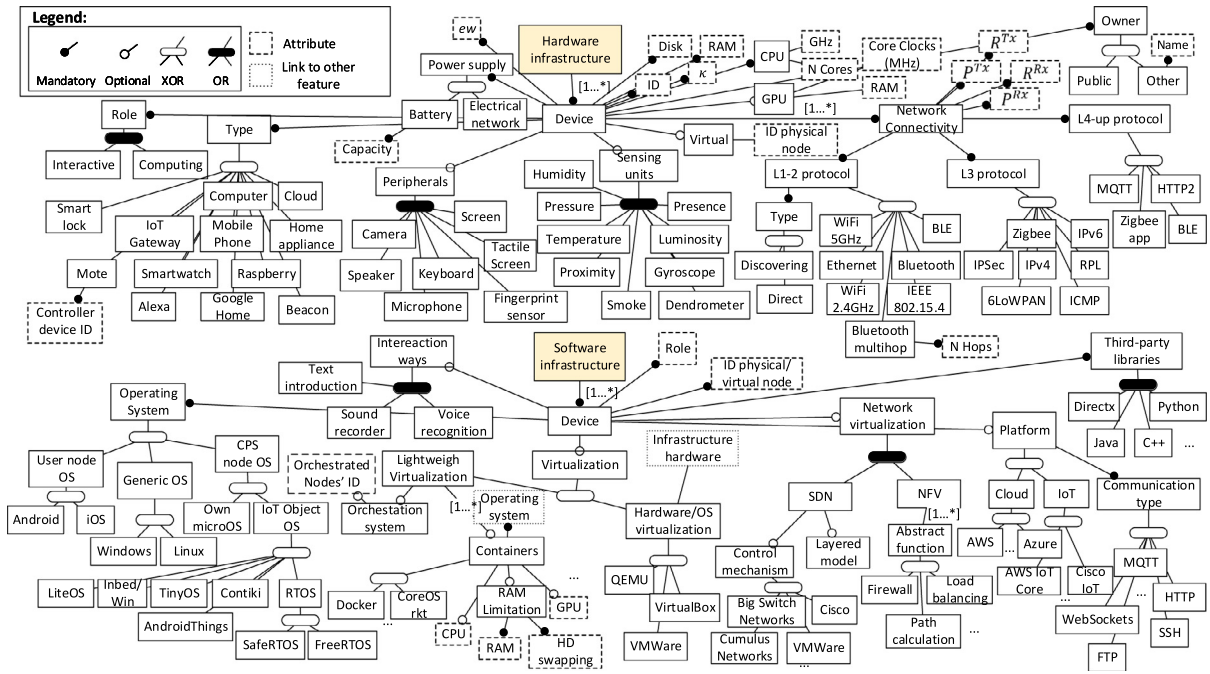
Legend:
Mandatory Optional XOR OR
Attribute
Link to other feature

ew
Hardware infrastructure
Disk
RAM
CPU
GHz
Core Clocks (MHz)
$R^{Tx}$
Owner
Name
Power supply
ID
$\kappa$
N Cores
$P^{Tx}$
$R^{Rx}$
Public
Other
[1...*]
GPU
RAM
$P^{Rx}$
Battery
Electrical network
Device
[1...*]
Network Connectivity
L4-up protocol
Role
Type
Capacity
Virtual
ID physical node
Interactive
Computing
Humidity
Sensing units
L1-2 protocol
L3 protocol
MQTT
HTTP2
Computer
Cloud
Peripherals
Pressure
Presence
Zigbee app
BLE
Smart lock
Screen
Type
Home appliance
IoT Gateway
Mobile Phone
Temperature
Luminosity
WiFi 5GHz
BLE
Zigbee
IPv6
Camera
Tactile Screen
Discovering
Mote
Smartwatch
Raspberry
Speaker
Keyboard
Proximity
Gyroscope
Ethernet
Bluetooth
IPSec
IPv4
RPL
Direct
Alexa
Google Home
Beacon
Microphone
Fingerprint sensor
Smoke
Dendrometer
WiFi 2.4GHz
IEEE 802.15.4
6LoWPAN
ICMP
Controller device ID
Bluetooth multihop
N Hops
Intereaction ways
Software infrastructure
Role
Third-party libraries
Text introduction
ID physical/ virtual node
[1...*]
Operating System
Sound recorder
Voice recognition
Device
Network virtualization
Platform
Directx
Python
Java
C++
...
User node OS
CPS node OS
Infrastructure hardware
Generic OS
Orchestrated Nodes' ID
Lightweigh Virtualization
Virtualization
Cloud
IoT
Communication type
Android
iOS
Own microOS
IoT Object OS
Orchestation system
[1...*]
Operating system
SDN
NFV
[1...*]
Hardware/OS virtualization
Windows
Linux
Containers
Layered model
Abstract function
AWS
...
Azure
Control mechanism
MQTT
LiteOS
Inbed/ Win
TinyOS
Contiki
RTOS
...
QEMU
Firewall
Load balancing
AWS IoT Core
Cisco IoT
Docker
CoreOS rkt
...
RAM Limitation
GPU
Big Switch Networks
Cisco
...
HTTP
AndroidThings
VirtualBox
WebSockets
CPU
RAM
HD swapping
Path calculation
...
SafeRTOS
FreeRTOS
VMWare
Cumulus Networks
VMWare
...
SSH
FTP